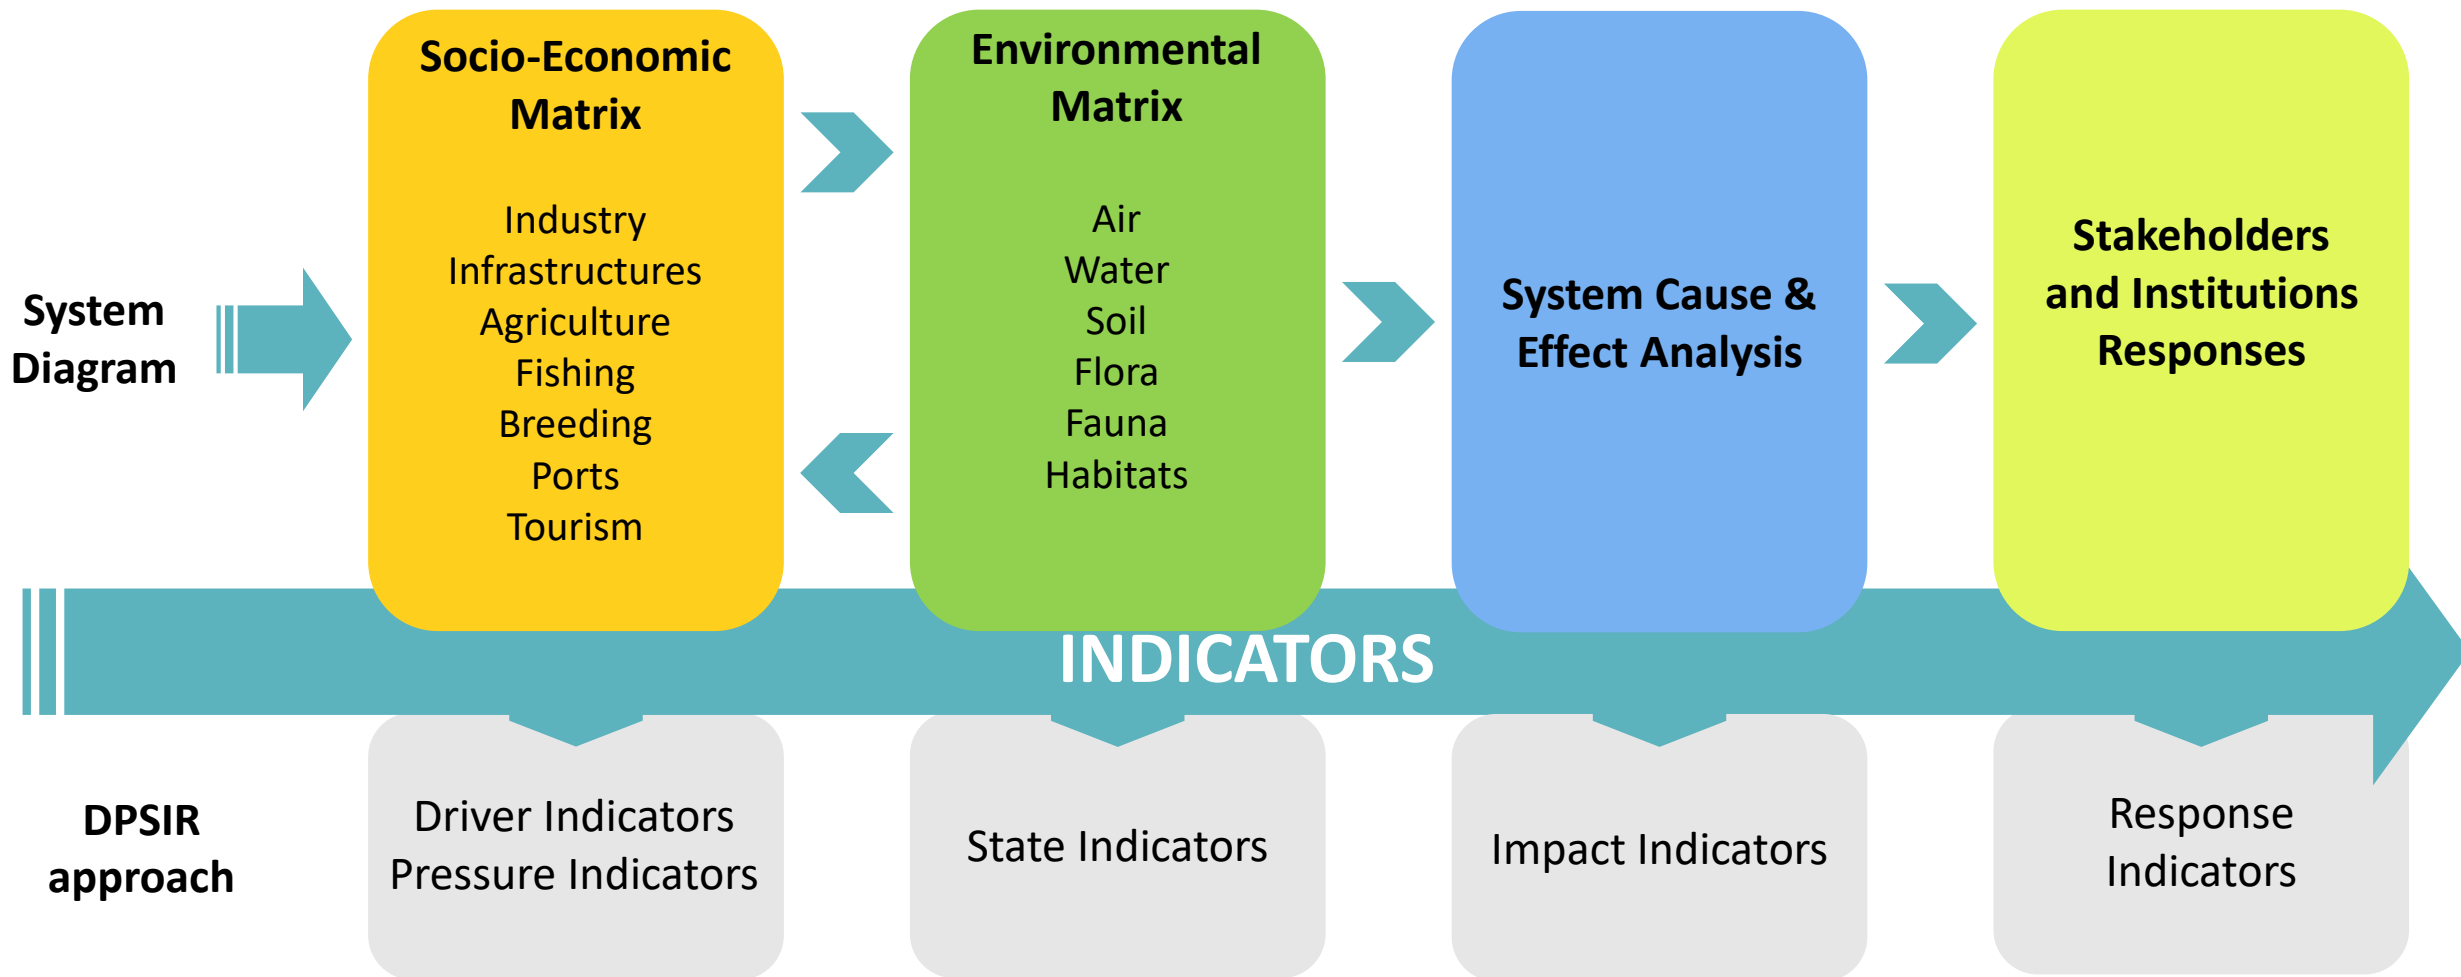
System Diagram

Socio-Economic Matrix

Industry
Infrastructures
Agriculture
Fishing
Breeding
Ports
Tourism

Environmental Matrix

Air
Water
Soil
Flora
Fauna
Habitats

System Cause & Effect Analysis

Stakeholders and Institutions Responses

INDICATORS

DPSIR approach

Driver Indicators
Pressure Indicators

State Indicators

Impact Indicators

Response Indicators